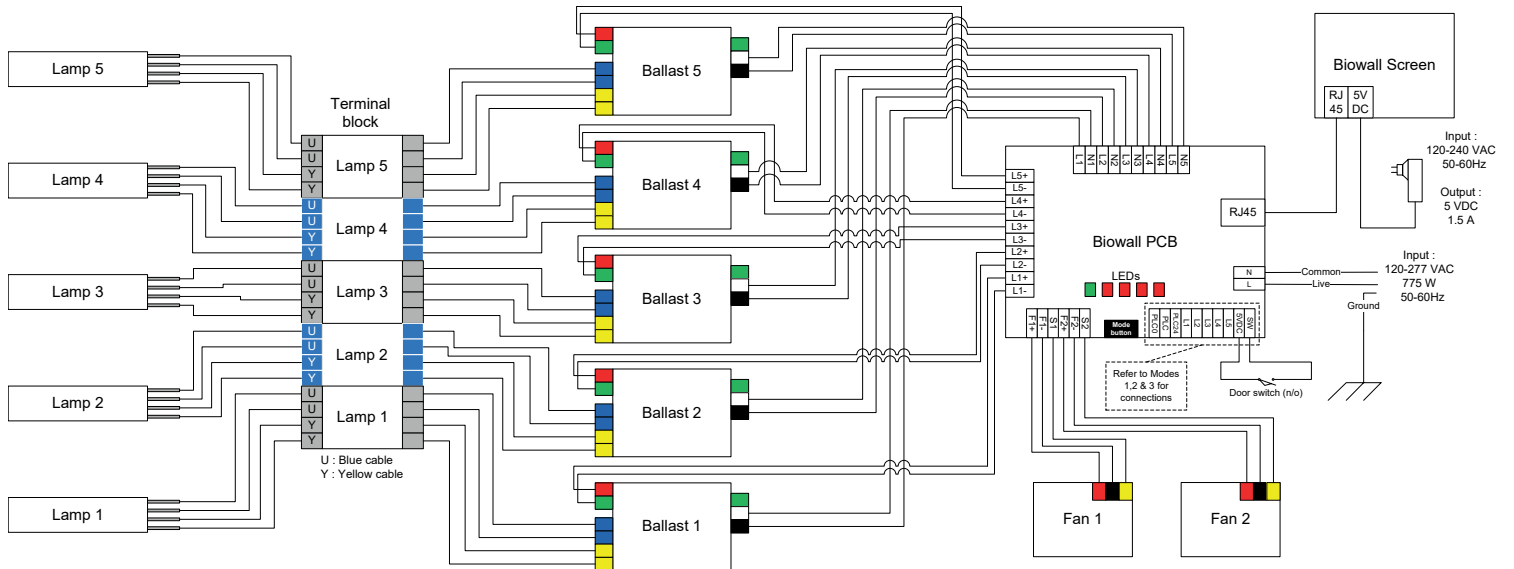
Lamp 5

Lamp 4

Lamp 3

Lamp 2

Lamp 1

Terminal block

U
U
Y
Y
Lamp 5

U
U
Y
Y
Lamp 4

U
U
Y
Y
Lamp 3

U
U
Y
Y
Lamp 2

U
U
Y
Y
Lamp 1

U : Blue cable
Y : Yellow cable

Ballast 5

Ballast 4

Ballast 3

Ballast 2

Ballast 1

L1 N1 L2 N2 L3 N3 L4 N4 L5 N5

L5+
L5-
L4+
L4-
L3+
L3-
L2+
L2-
L1+
L1-

RJ45

Biowall PCB

LEDs

Mode button

F1+ F1- S1 F2+ F2- S2

PLC0 PLC4 L1 L2 L3 L4 L5 5VDC SW

Refer to Modes 1,2 & 3 for connections

Door switch (n/o)

N
L

Common
Live

Input :
120-277 VAC
775 W
50-60Hz

Ground

Biowall Screen

RJ 45
5V DC

Input :
120-240 VAC
50-60Hz

Output :
5 VDC
1.5 A

Fan 1

Fan 2